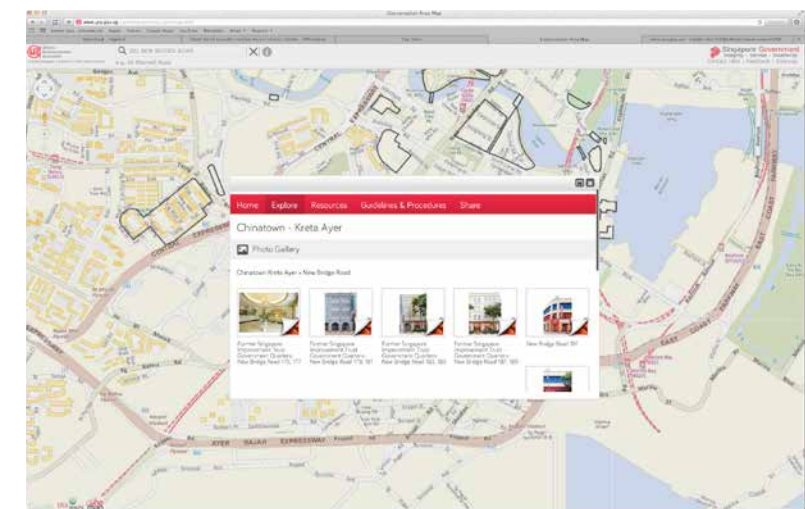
Conservation Area Map

www.ura.gov.sg

Singapore Government

Home Explore Resources Guidelines & Procedures Share

Chinatown - Kreta Ayer

Photo Gallery

Chinatown Kreta Ayer > New Bridge Road

Former Singapore Improvement Trust Government Quarters, New Bridge Road 173, 177

Former Singapore Improvement Trust Government Quarters, New Bridge Road 173, 181

Former Singapore Improvement Trust Government Quarters, New Bridge Road 183, 185

Former Singapore Improvement Trust Government Quarters, New Bridge Road 187, 189

New Bridge Road 197

CENTRAL EXPRESSWAY

AYER RAJAH EXPRESSWAY

EAST COAST PARKWAY

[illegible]